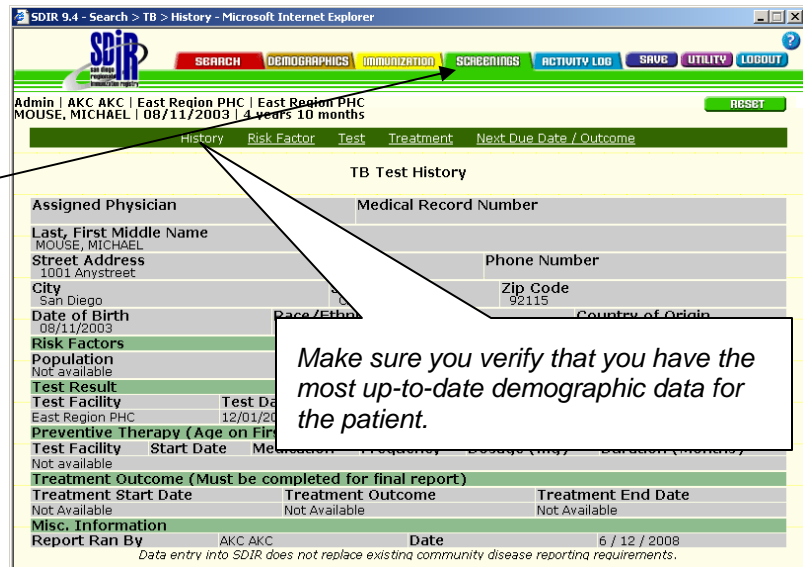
SDIR 9.4 - Search > TB > History - Microsoft Internet Explorer

SDIR San Diego Regional Immunization Registry

SEARCH DEMOGRAPHICS IMMUNIZATION SCREENINGS ACTIVITY LOG SAVE UTILITY LOGOUT

Admin | AKC AKC | East Region PHC | East Region PHC
MOUSE, MICHAEL | 08/11/2003 | 4 years 10 months

RESET

History Risk Factor Test Treatment Next Due Date / Outcome

TB Test History

Assigned Physician | Medical Record Number

Last, First Middle Name
MOUSE, MICHAEL

Street Address
1001 Anystreet

Phone Number

City
San Diego

Zip Code
92115

Date of Birth
08/11/2003

Race/Ethn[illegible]

Country of Origin

Risk Factors

Population
Not available

Test Result

Test Facility
East Region PHC

Test Da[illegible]
12/01/20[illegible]

Preventive Therapy (Age on Firs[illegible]

Test Facility | Start Date | Medication | Frequency | Dosage (mg) | Duration (Months)
Not available

Make sure you verify that you have the most up-to-date demographic data for the patient.

Treatment Outcome (Must be completed for final report)

| Treatment Start Date | Treatment Outcome | Treatment End Date |
|---|---|---|
| Not Available | Not Available | Not Available |

Misc. Information

Report Ran By AKC AKC Date 6 / 12 / 2008

Data entry into SDIR does not replace existing community disease reporting requirements.